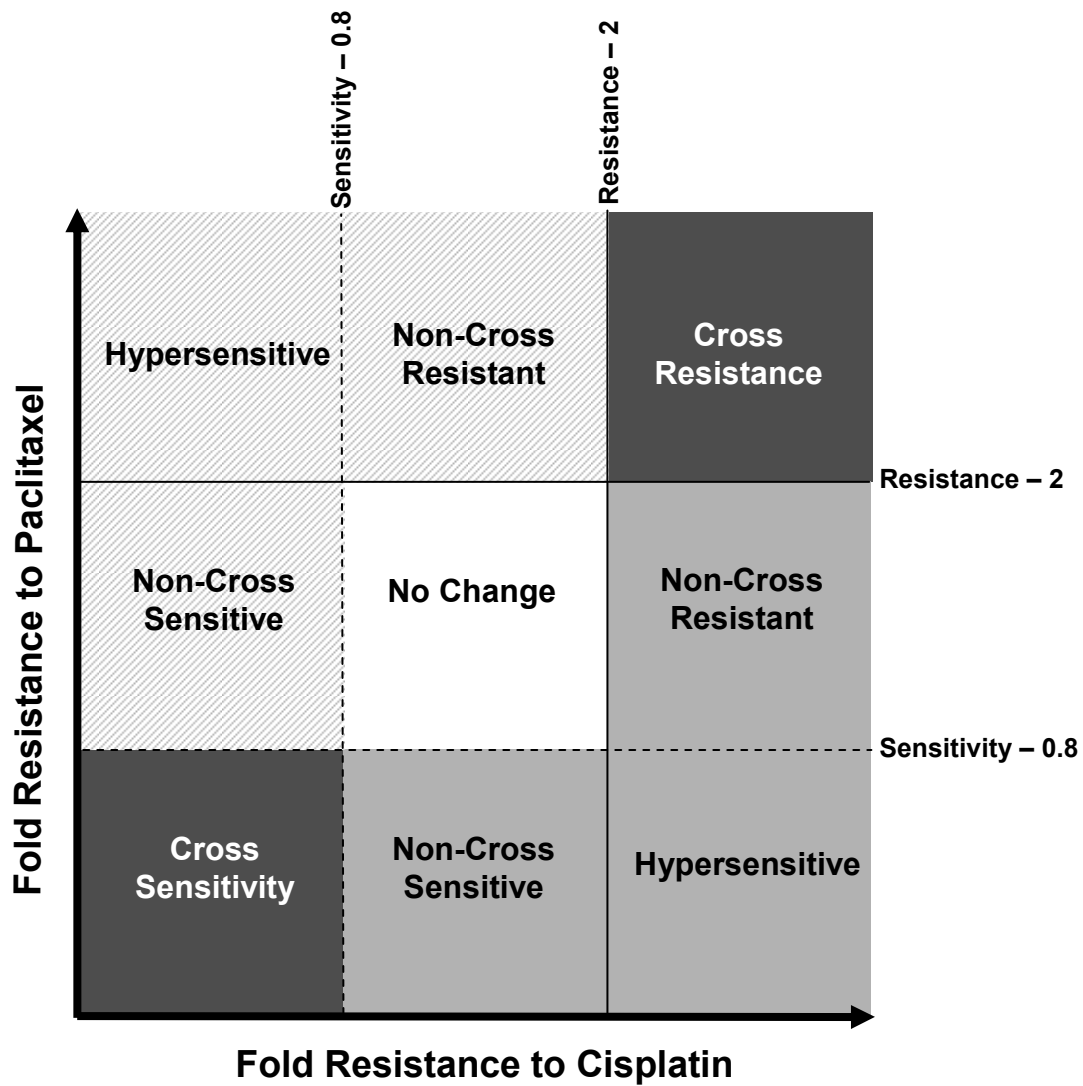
Sensitivity – 0.8
Resistance – 2

Hypersensitive
Non-Cross Resistant
Cross Resistance
Resistance – 2

Non-Cross Sensitive
No Change
Non-Cross Resistant
Sensitivity – 0.8

Cross Sensitivity
Non-Cross Sensitive
Hypersensitive

Fold Resistance to Paclitaxel

Fold Resistance to Cisplatin